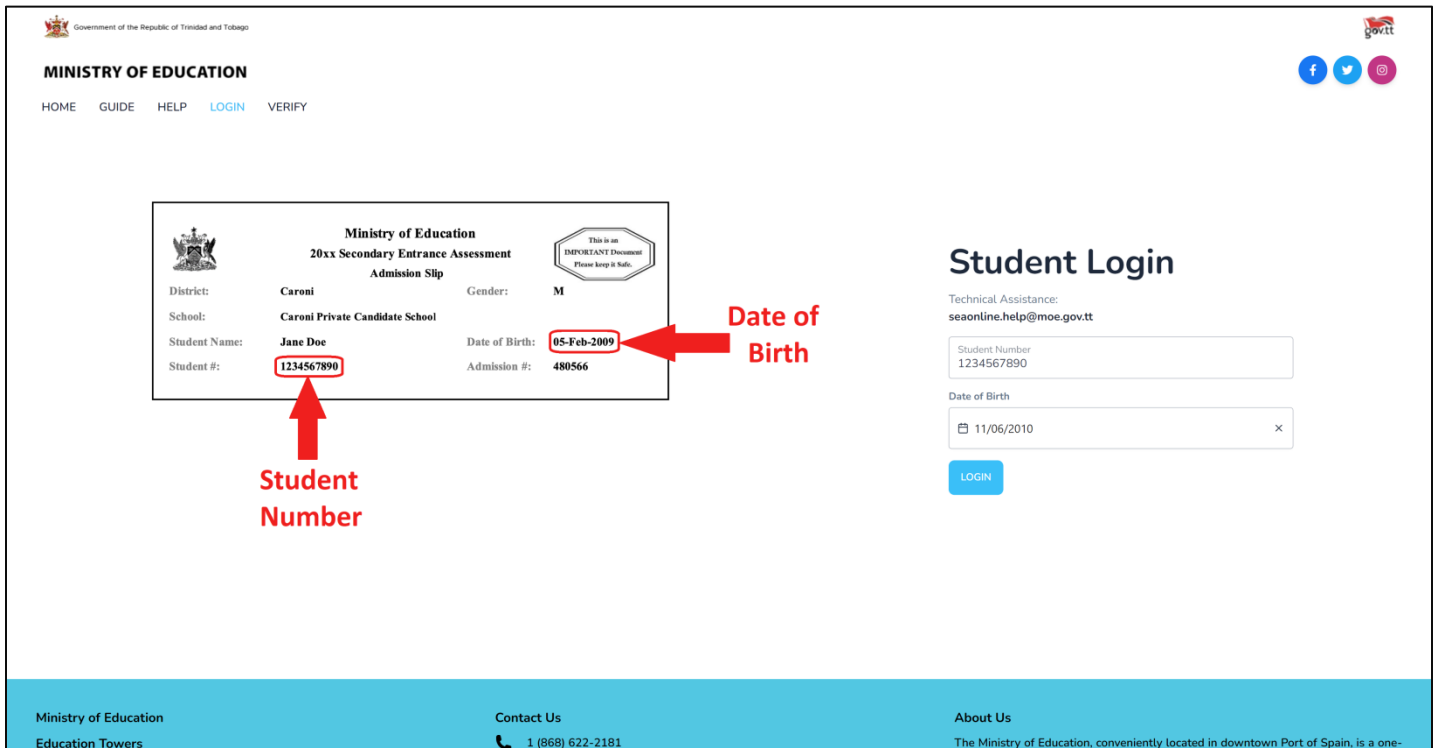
Government of the Republic of Trinidad and Tobago

gov.tt

MINISTRY OF EDUCATION

HOME GUIDE HELP LOGIN VERIFY

Ministry of Education
20xx Secondary Entrance Assessment
Admission Slip

This is an IMPORTANT Document Please keep it Safe.

| District: | Caroni | Gender: | M |
|---|---|---|---|
| School: | Caroni Private Candidate School | | |
| Student Name: | Jane Doe | Date of Birth: | 05-Feb-2009 |
| Student #: | 1234567890 | Admission #: | 480566 |

Date of Birth

Student Number

Student Login

Technical Assistance:
seaonline.help@moe.gov.tt

Student Number
1234567890

Date of Birth
11/06/2010 ×

LOGIN

Ministry of Education
Education Towers

Contact Us
1 (868) 622-2181

About Us
The Ministry of Education, conveniently located in downtown Port of Spain, is a one-